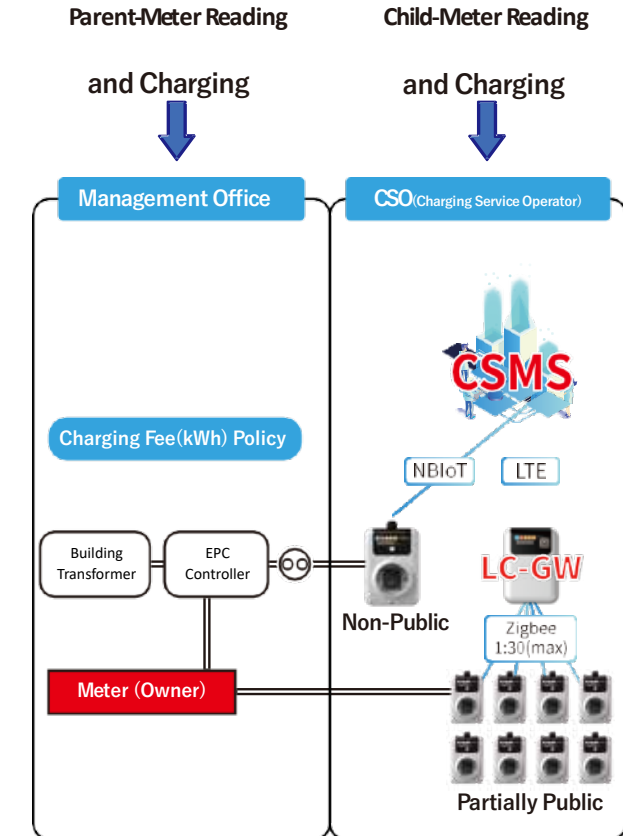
Parent-Meter Reading

and Charging

Child-Meter Reading

and Charging

Management Office

CSO(Charging Service Operator)

CSMS

Charging Fee(kWh) Policy

NBIoT

LTE

Building Transformer

EPC Controller

Non-Public

LC-GW

Zigbee 1:30(max)

Meter (Owner)

Partially Public